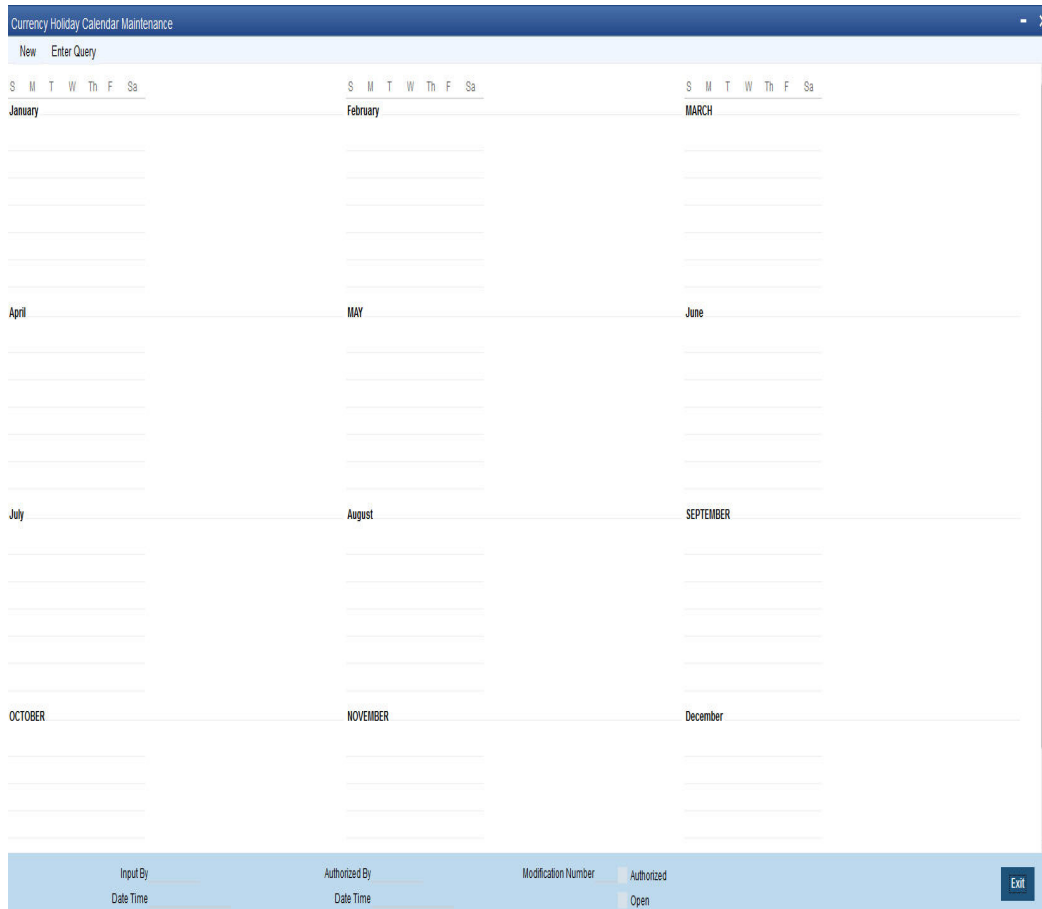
Currency Holiday Calendar Maintenance

New Enter Query

S M T W Th F Sa

January

S M T W Th F Sa

February

S M T W Th F Sa

MARCH

April

MAY

June

July

August

SEPTEMBER

OCTOBER

NOVEMBER

December

Input By

Date Time

Authorized By

Date Time

Modification Number

Authorized

Open

Exit